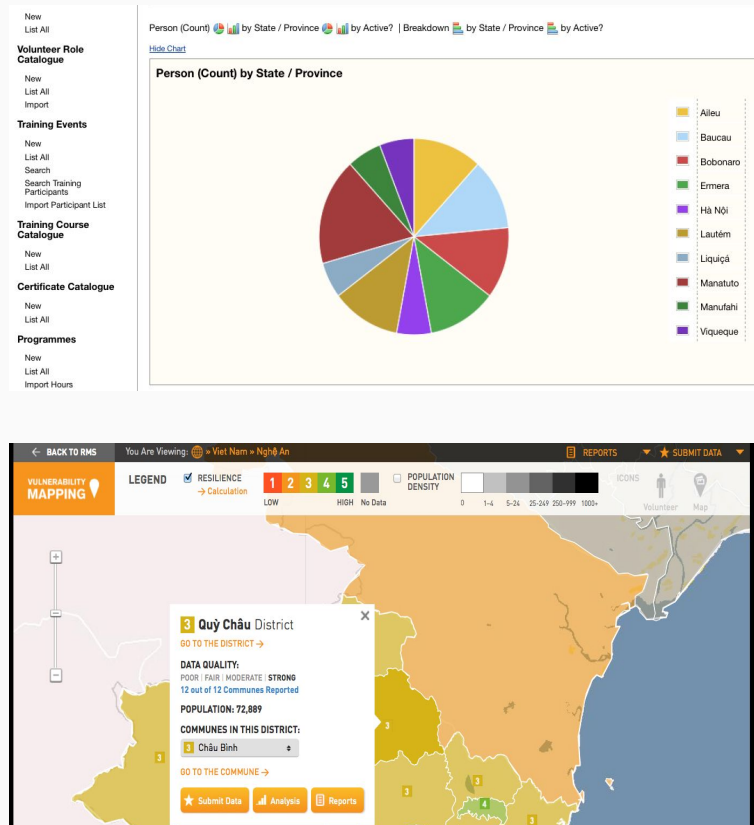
New
List All

Volunteer Role Catalogue

New
List All
Import

Training Events

New
List All
Search
Search Training Participants
Import Participant List

Training Course Catalogue

New
List All

Certificate Catalogue

New
List All

Programmes

New
List All
Import Hours

Person (Count) by State / Province by Active? | Breakdown by State / Province by Active?

Hide Chart

Person (Count) by State / Province

Aileu
Baucau
Bobonaro
Ermera
Hà Nội
Lautém
Liquiçá
Manatuto
Manufahi
Viqueque

← BACK TO RMS You Are Viewing: » Viet Nam » Nghệ An REPORTS SUBMIT DATA

VULNERABILITY MAPPING

LEGEND

RESILIENCE
→ Calculation

1 2 3 4 5
LOW HIGH No Data

POPULATION DENSITY

0 1-4 5-24 25-249 250-999 1000+

ICONS
Volunteer Map

3 Quỳ Châu District
GO TO THE DISTRICT →

DATA QUALITY:
POOR | FAIR | MODERATE | STRONG
12 out of 12 Communes Reported

POPULATION: 72,889

COMMUNES IN THIS DISTRICT:
3 Châu Bình

GO TO THE COMMUNE →

Submit Data Analysis Reports

3
3
3
3
4